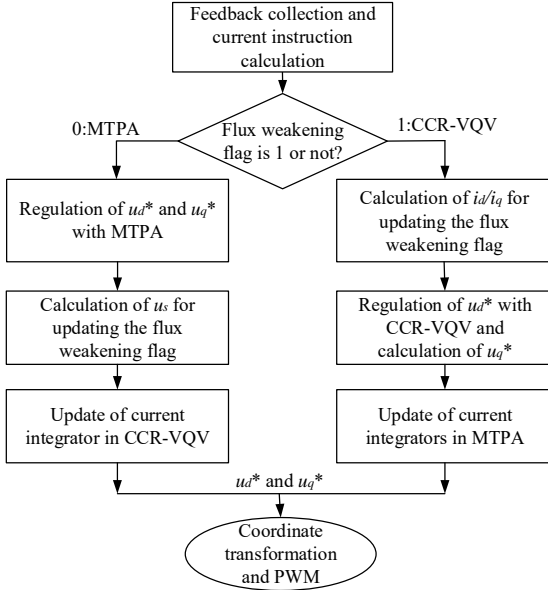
Feedback collection and current instruction calculation

0:MTPA

Flux weakening flag is 1 or not?

1:CCR-VQV

Regulation of $u_d$* and $u_q$* with MTPA

Calculation of $i_d/i_q$ for updating the flux weakening flag

Calculation of $u_s$ for updating the flux weakening flag

Regulation of $u_d$* with CCR-VQV and calculation of $u_q$*

Update of current integrator in CCR-VQV

Update of current integrators in MTPA

$u_d$* and $u_q$*

Coordinate transformation and PWM